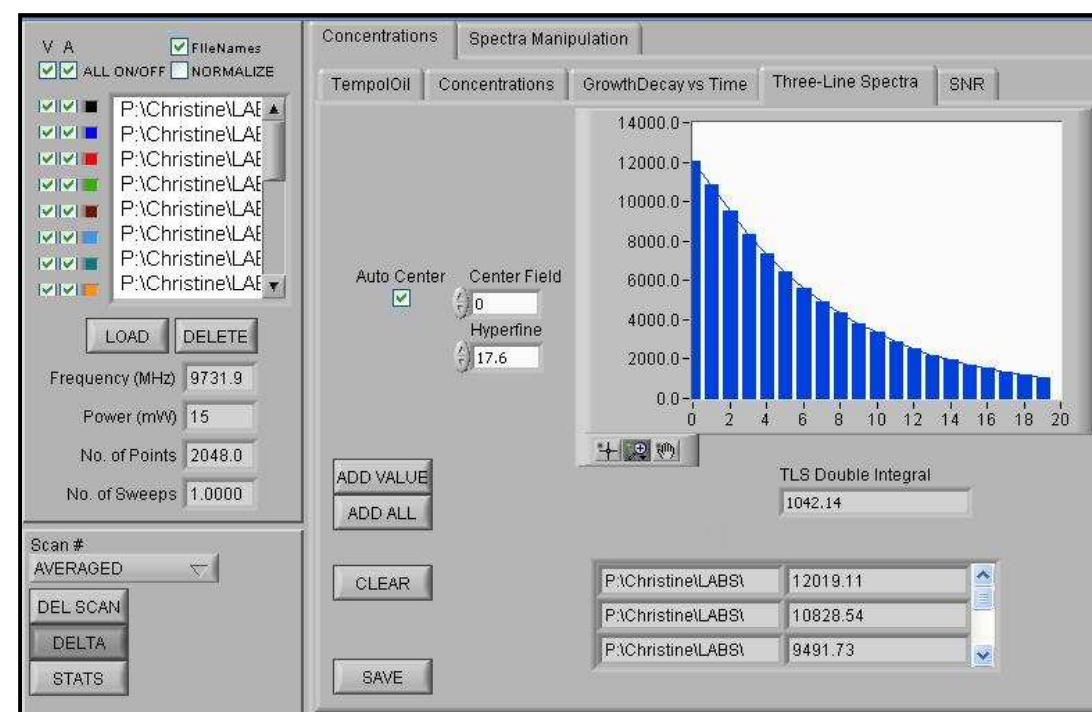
V A
FileNames
ALL ON/OFF
NORMALIZE

P:\Christine\LAE
P:\Christine\LAE
P:\Christine\LAE
P:\Christine\LAE
P:\Christine\LAE
P:\Christine\LAE
P:\Christine\LAE
P:\Christine\LAE

LOAD
DELETE

Frequency (MHz) 9731.9
Power (mW) 15
No. of Points 2048.0
No. of Sweeps 1.0000

Scan #
AVERAGED
DEL SCAN
DELTA
STATS

Concentrations
Spectra Manipulation

TempolOil
Concentrations
GrowthDecay vs Time
Three-Line Spectra
SNR

Auto Center
Center Field
0
Hyperfine
17.6

14000.0
12000.0
10000.0
8000.0
6000.0
4000.0
2000.0
0.0
0 2 4 6 8 10 12 14 16 18 20

ADD VALUE
ADD ALL
CLEAR
SAVE

TLS Double Integral
1042.14

| P:\Christine\LABS\ | 12019.11 |
|---|---|
| P:\Christine\LABS\ | 10828.54 |
| P:\Christine\LABS\ | 9491.73 |